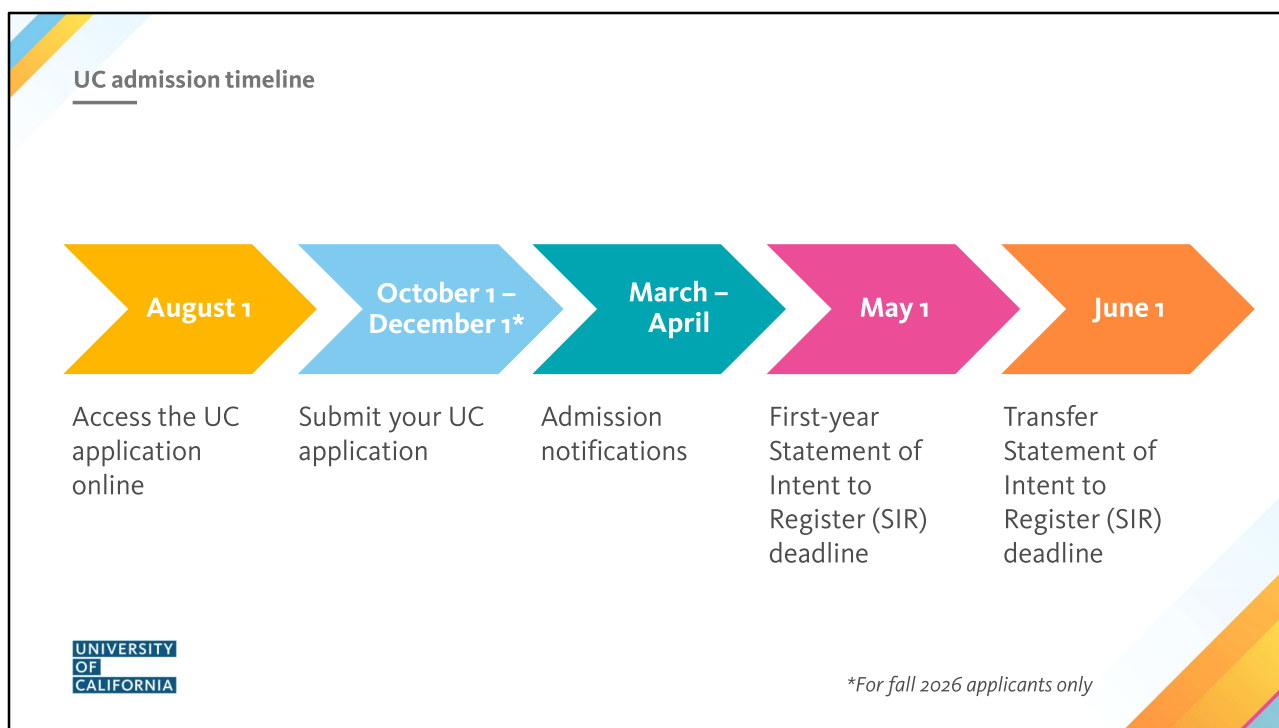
UC admission timeline

August 1

October 1 – December 1*

March – April

May 1

June 1

Access the UC application online

Submit your UC application

Admission notifications

First-year Statement of Intent to Register (SIR) deadline

Transfer Statement of Intent to Register (SIR) deadline

UNIVERSITY OF CALIFORNIA

*For fall 2026 applicants only